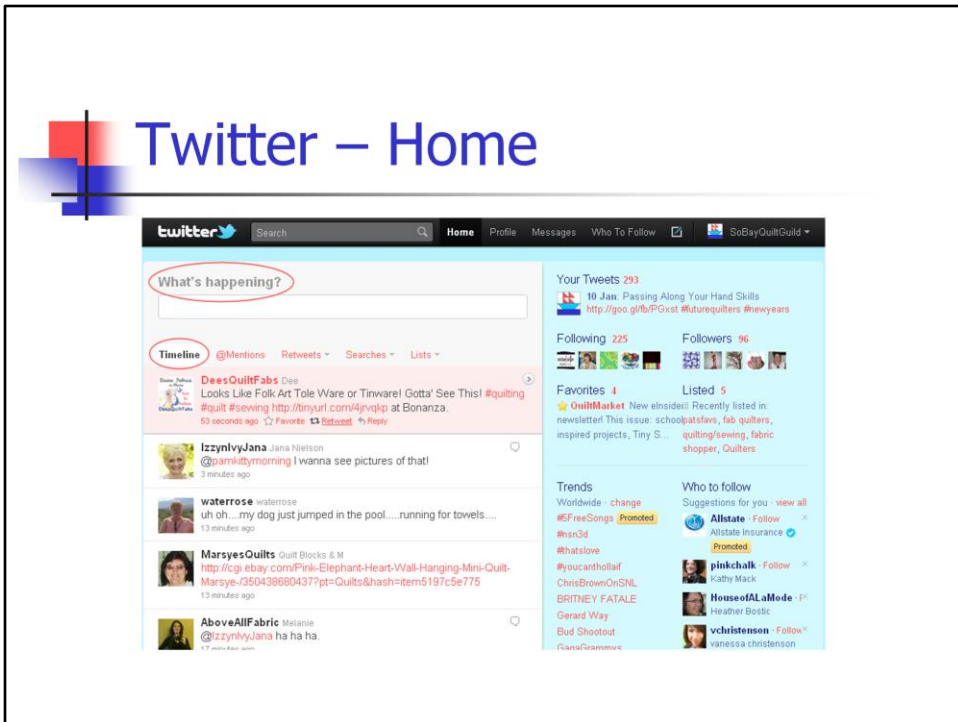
Twitter – Home

twitter Search Home Profile Messages Who To Follow SoBayQuiltGuild

What's happening?

Timeline @Mentions Retweets Searches Lists

DeesQuiltFabs Dee
Looks Like Folk Art Tole Ware or Tinware! Gotta' See This! #quilting #quilt #sewing http://tinyurl.com/4jrvqkp at Bonanza.
53 seconds ago Favorite Retweet Reply

IzzynIvyJana Jana Nielson
@pamkittymorning I wanna see pictures of that!
3 minutes ago

waterrose waterrose
uh oh....my dog just jumped in the pool.....running for towels....
13 minutes ago

MarsyesQuilts Quilt Blocks & M
http://cgi.ebay.com/Pink-Elephant-Heart-Wall-Hanging-Mini-Quilt-Marsye-/350438680437?pt=Quilts&hash=item5197c5e775
13 minutes ago

AboveAllFabric Melanie
@IzzynIvyJana ha ha ha.
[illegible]

Your Tweets 293
10 Jan: Passing Along Your Hand Skills http://goo.gl/fb/PGxst #futurequilters #newyears

Following 225
Followers 96

Favorites 4
QuiltMarket New elnsider! This issue: school inspired projects, Tiny S...

Listed 5
Recently listed in: patsfavs, fab quilters, quilting/sewing, fabric shopper, Quilters

Trends
Worldwide · change
#5FreeSongs Promoted
#nsn3d
#thatslove
#youcantholla if
ChrisBrownOnSNL
BRITNEY FATALE
Gerard Way
Bud Shootout
GagaGrammys

Who to follow
Suggestions for you · view all
Allstate · Follow
Allstate Insurance
Promoted
pinkchalk · Follow
Kathy Mack
HouseofALaMode · F
Heather Bostic
vchristenson · Follow
vanessa christenson